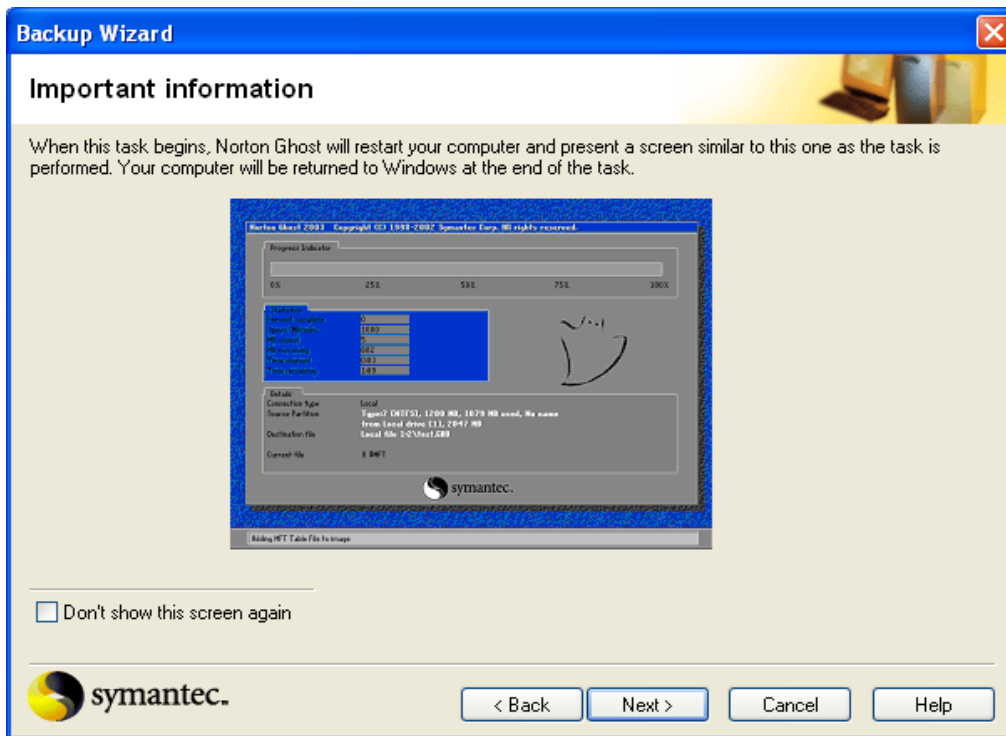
Backup Wizard

Important information

When this task begins, Norton Ghost will restart your computer and present a screen similar to this one as the task is performed. Your computer will be returned to Windows at the end of the task.

Norton Ghost 2003 Copyright (C) 1998-2002 Symantec Corp. All rights reserved.

Progress Indicator

0% 25% 50% 75% 100%

Statistics

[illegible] 0
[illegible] 1000
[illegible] 5
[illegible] 882
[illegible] 043
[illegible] 149

Details

Connection type Local
Source Partition Type:7 [NTFS], 1200 MB, 1079 MB used, No name
from Local drive [1], 2047 MB
Destination file Local file 1:2\Test.GHO

Current file 1 $MFT

symantec.

Adding MFT Table File to image

Don't show this screen again

symantec.

< Back
Next >
Cancel
Help